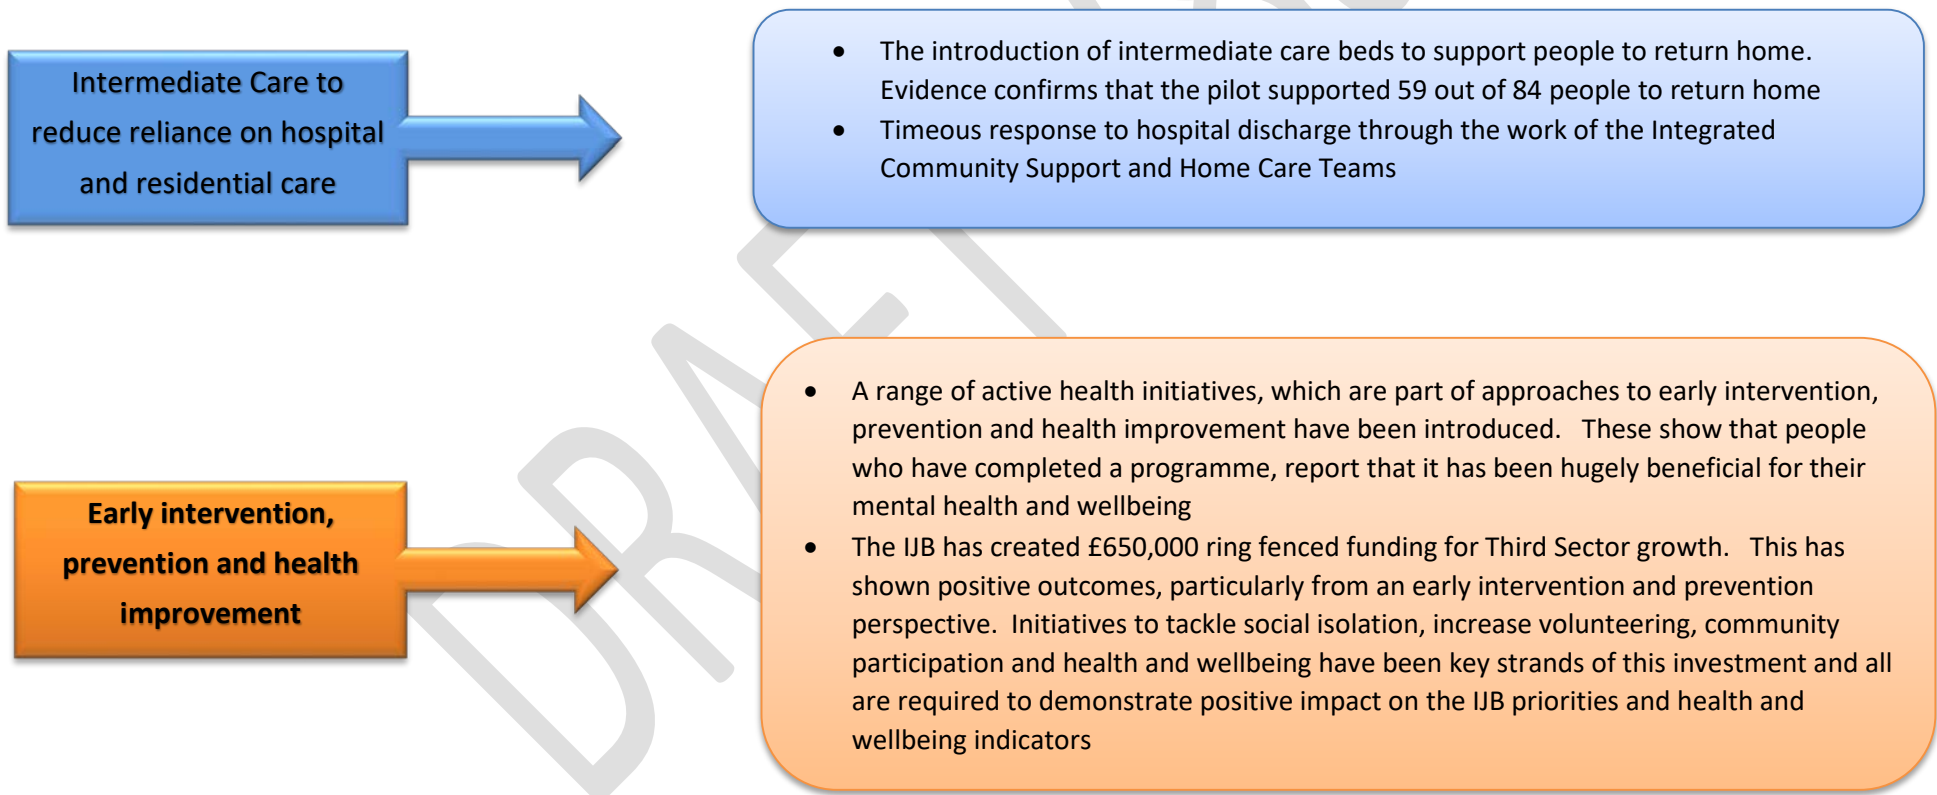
Intermediate Care to reduce reliance on hospital and residential care

- The introduction of intermediate care beds to support people to return home. Evidence confirms that the pilot supported 59 out of 84 people to return home
- Timeous response to hospital discharge through the work of the Integrated Community Support and Home Care Teams

Early intervention, prevention and health improvement

- A range of active health initiatives, which are part of approaches to early intervention, prevention and health improvement have been introduced. These show that people who have completed a programme, report that it has been hugely beneficial for their mental health and wellbeing
- The IJB has created £650,000 ring fenced funding for Third Sector growth. This has shown positive outcomes, particularly from an early intervention and prevention perspective. Initiatives to tackle social isolation, increase volunteering, community participation and health and wellbeing have been key strands of this investment and all are required to demonstrate positive impact on the IJB priorities and health and wellbeing indicators

DRAFT